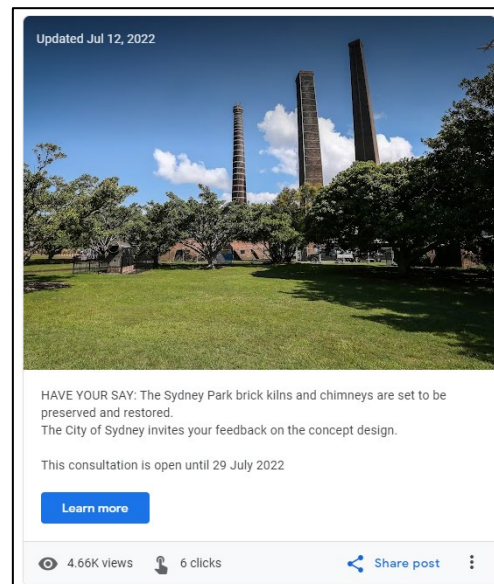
Updated Jul 12, 2022

HAVE YOUR SAY: The Sydney Park brick kilns and chimneys are set to be preserved and restored.
The City of Sydney invites your feedback on the concept design.

This consultation is open until 29 July 2022

Learn more

4.66K views 6 clicks Share post